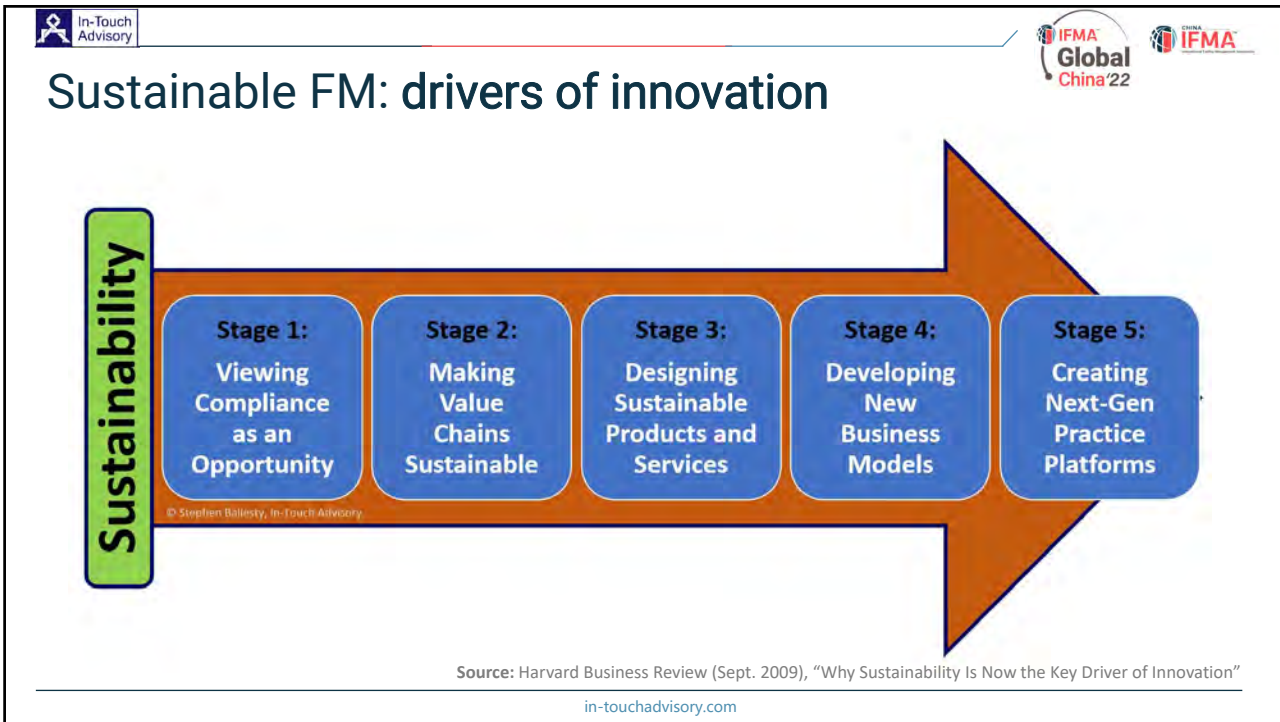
In-Touch Advisory

IFMA Global China'22

CHINA IFMA

Sustainable FM: drivers of innovation

Sustainability

Stage 1: Viewing Compliance as an Opportunity

Stage 2: Making Value Chains Sustainable

Stage 3: Designing Sustainable Products and Services

Stage 4: Developing New Business Models

Stage 5: Creating Next-Gen Practice Platforms

© Stephen Ballesty, In-Touch Advisory

**Source:** Harvard Business Review (Sept. 2009), "Why Sustainability Is Now the Key Driver of Innovation"

in-touchadvisory.com